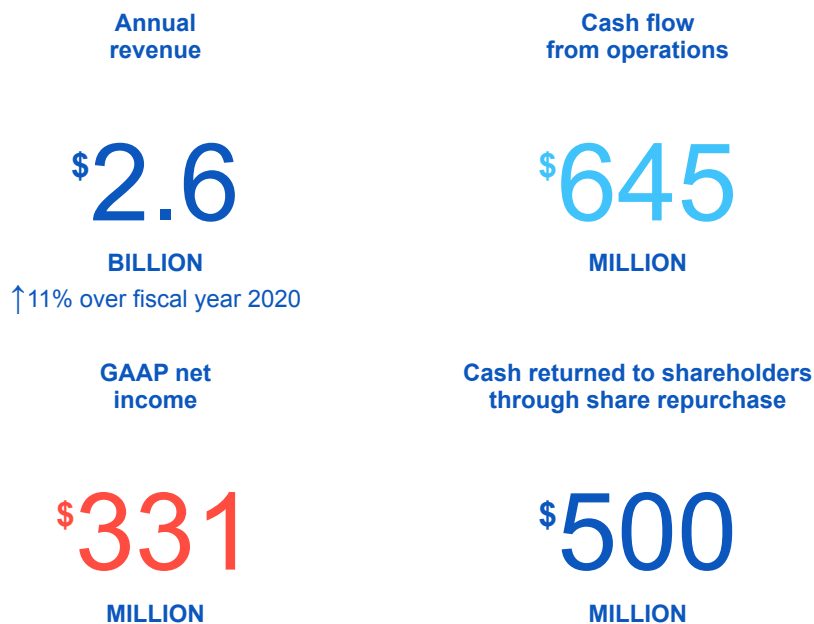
Annual revenue

$2.6

BILLION

↑11% over fiscal year 2020

Cash flow from operations

$645

MILLION

GAAP net income

$331

MILLION

Cash returned to shareholders through share repurchase

$500

MILLION